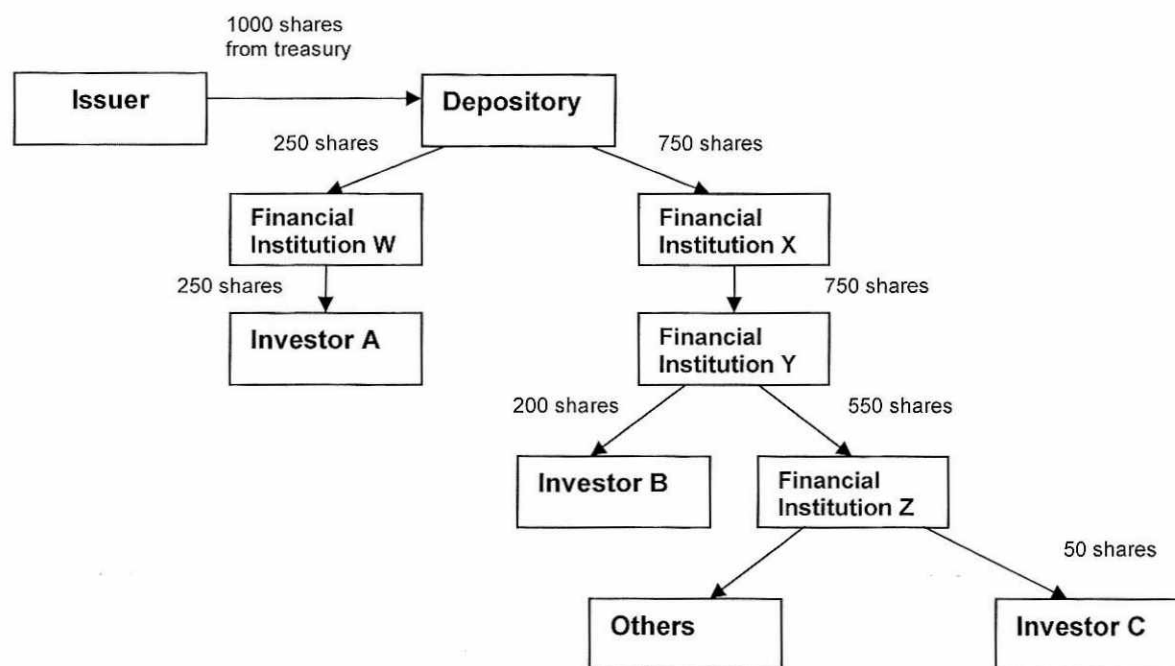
1000 shares from treasury

Issuer

Depository

250 shares

750 shares

Financial Institution W

Financial Institution X

250 shares

750 shares

Investor A

Financial Institution Y

200 shares

550 shares

Investor B

Financial Institution Z

50 shares

Others

Investor C